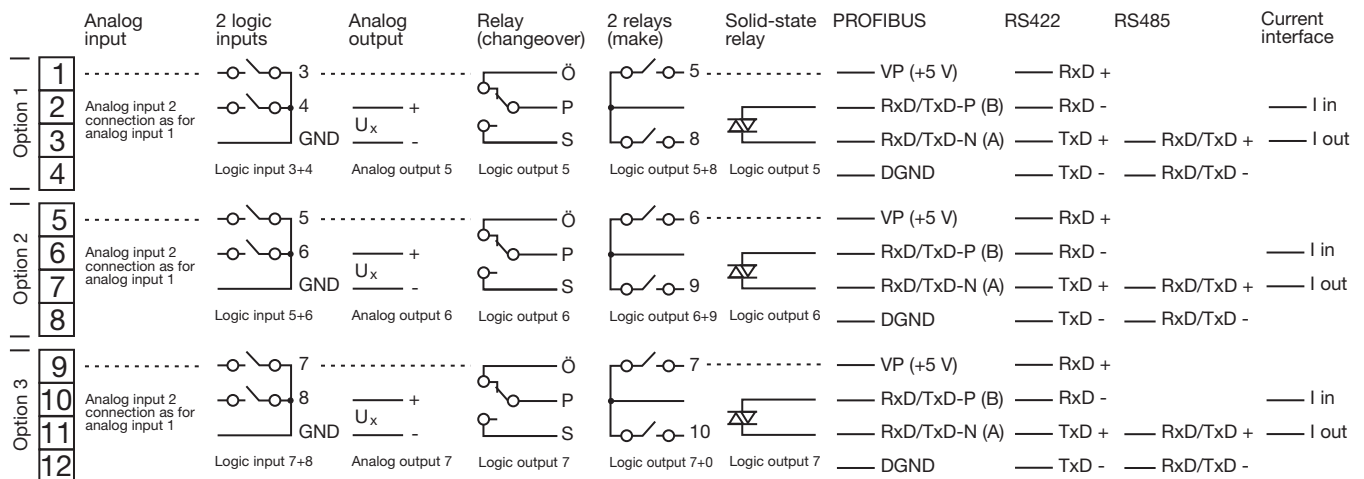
Analog input | 2 logic inputs | Analog output | Relay (changeover) | 2 relays (make) | Solid-state relay | PROFIBUS | RS422 | RS485 | Current interface

Option 1
1 3 Ö 5 VP (+5 V) RxD +
2 Analog input 2 connection as for analog input 1 4 + P RxD/TxD-P (B) RxD - I in
3 GND $U_x$ - S 8 RxD/TxD-N (A) TxD + RxD/TxD + I out
4 Logic input 3+4 Analog output 5 Logic output 5 Logic output 5+8 Logic output 5 DGND TxD - RxD/TxD -

Option 2
5 5 Ö 6 VP (+5 V) RxD +
6 Analog input 2 connection as for analog input 1 6 + P RxD/TxD-P (B) RxD - I in
7 GND $U_x$ - S 9 RxD/TxD-N (A) TxD + RxD/TxD + I out
8 Logic input 5+6 Analog output 6 Logic output 6 Logic output 6+9 Logic output 6 DGND TxD - RxD/TxD -

Option 3
9 7 Ö 7 VP (+5 V) RxD +
10 Analog input 2 connection as for analog input 1 8 + P RxD/TxD-P (B) RxD - I in
11 GND $U_x$ - S 10 RxD/TxD-N (A) TxD + RxD/TxD + I out
12 Logic input 7+8 Analog output 7 Logic output 7 Logic output 7+0 Logic output 7 DGND TxD - RxD/TxD -